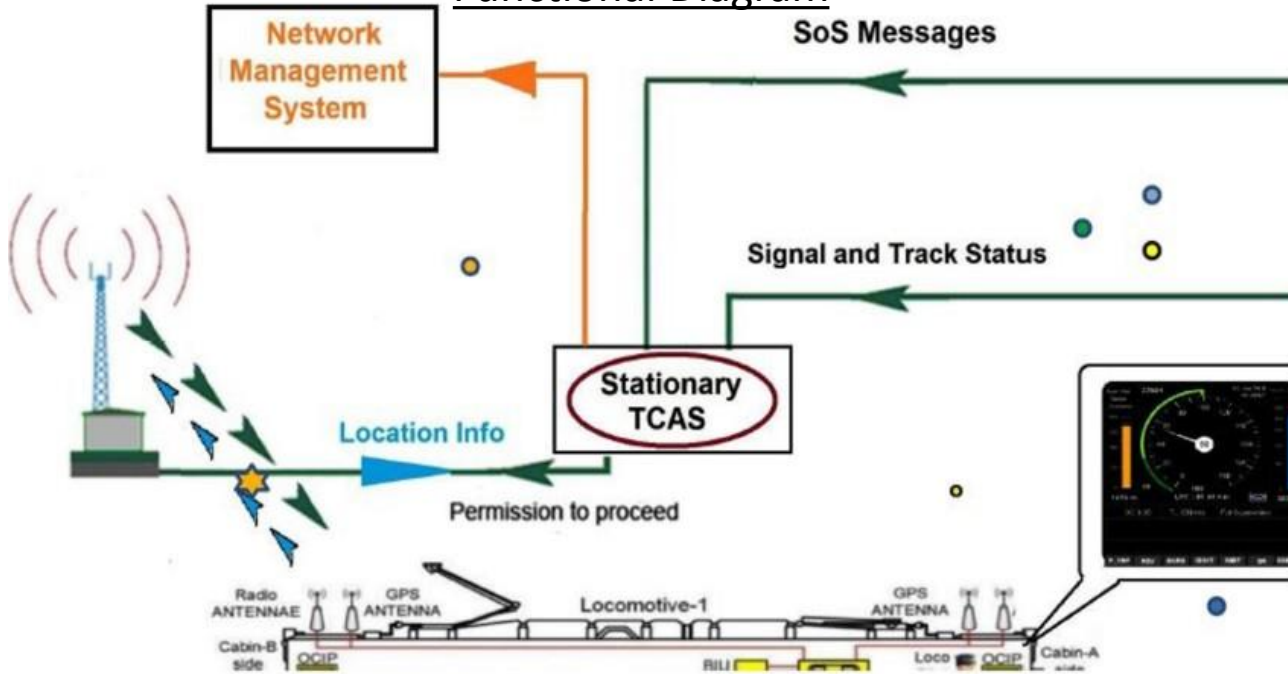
Functional Diagram

Network Management System

SoS Messages

Signal and Track Status

Stationary TCAS

Location Info

Permission to proceed

Radio ANTENNAE

GPS ANTENNA

Locomotive-1

GPS ANTENNA

Cabin-B side

OCIP

RIU

Loco

OCIP

Cabin-A side